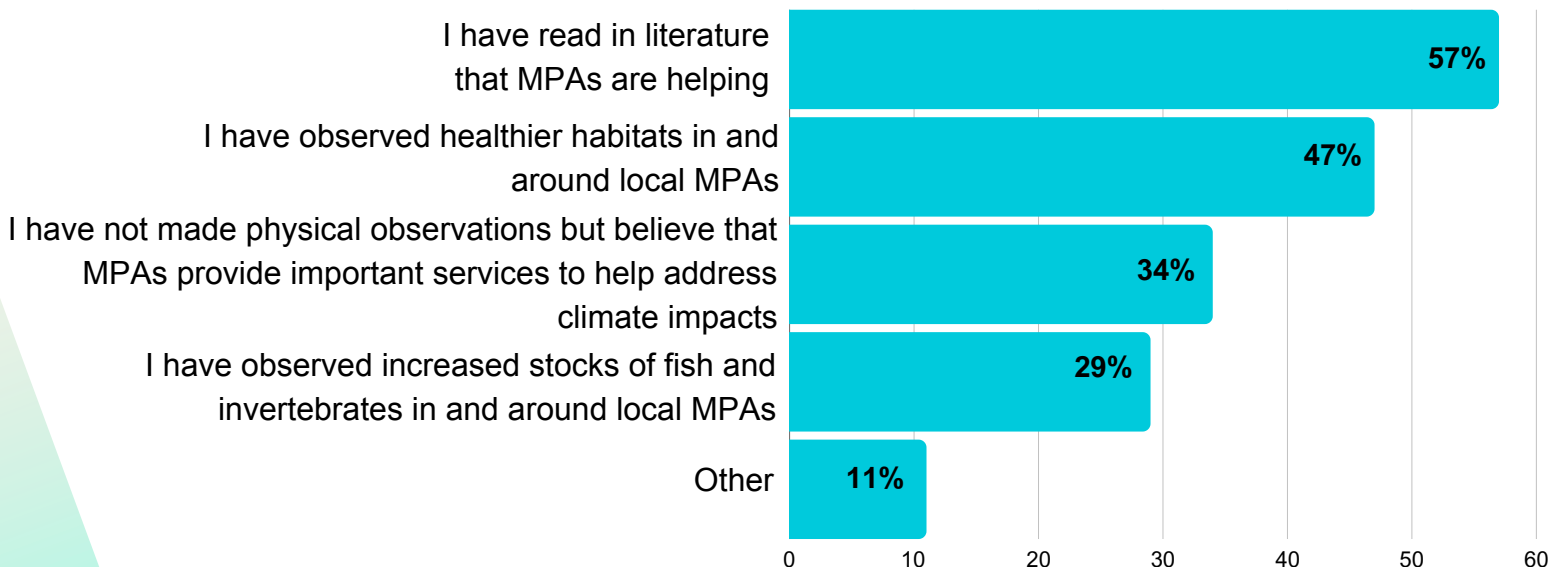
| | |
|---|---|
| I have read in literature that MPAs are helping | 57% |
| I have observed healthier habitats in and around local MPAs | 47% |
| I have not made physical observations but believe that MPAs provide important services to help address climate impacts | 34% |
| I have observed increased stocks of fish and invertebrates in and around local MPAs | 29% |
| Other | 11% |

0 10 20 30 40 50 60